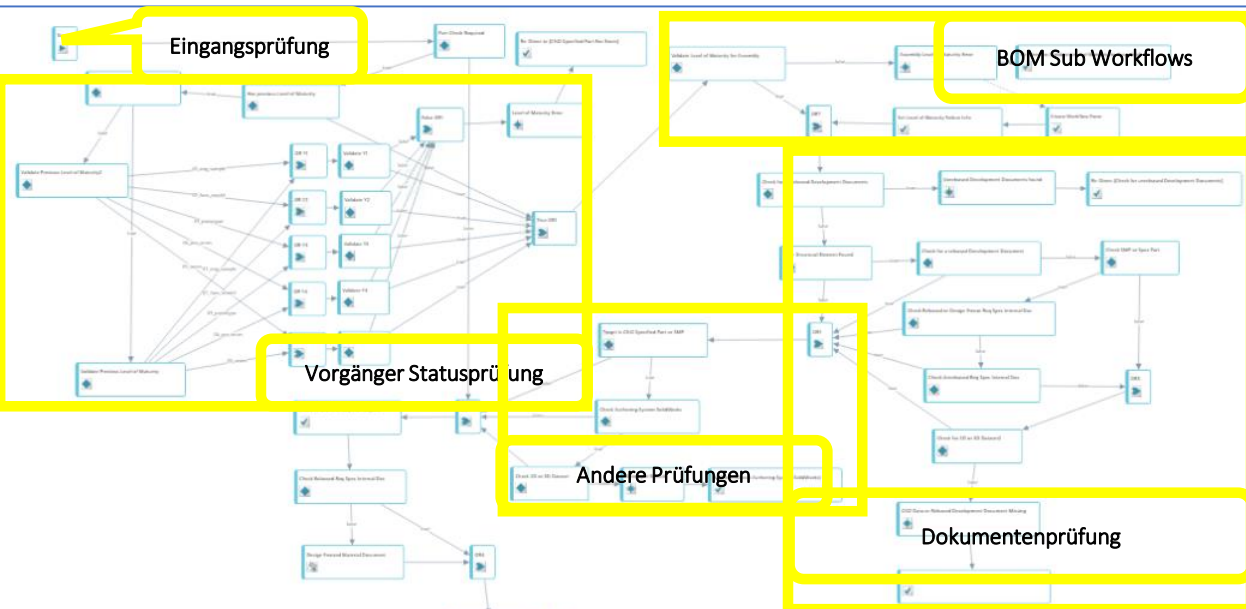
Eingangsprüfung

BOM Sub Workflows

Vorgänger Statusprüfung

Andere Prüfungen

Dokumentenprüfung

Run Check Required

Validate Level of Maturity for Assembly

Validate Previous Level of Maturity

Validate Previous Level of Maturity

Check for Released Development Documents

Check Released Req Spec Internal Doc

Design Pressed Received Document

Check Unreleased Req Spec Internal Doc

Check for 3D or 2D Dataset

Check Archiving System Solidworks